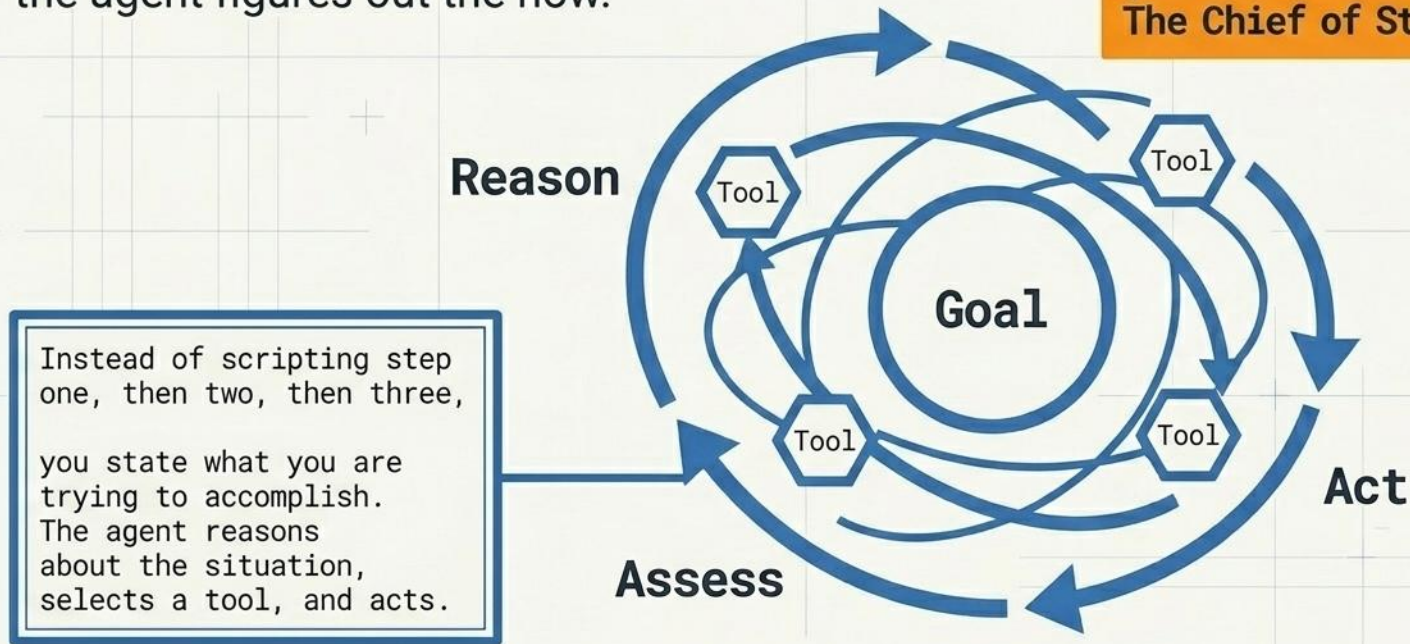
the agent figures out the flow.

The Chief of St

Reason

Tool

Tool

Goal

Tool

Tool

Act

Assess

Instead of scripting step one, then two, then three,

you state what you are trying to accomplish. The agent reasons about the situation, selects a tool, and acts.